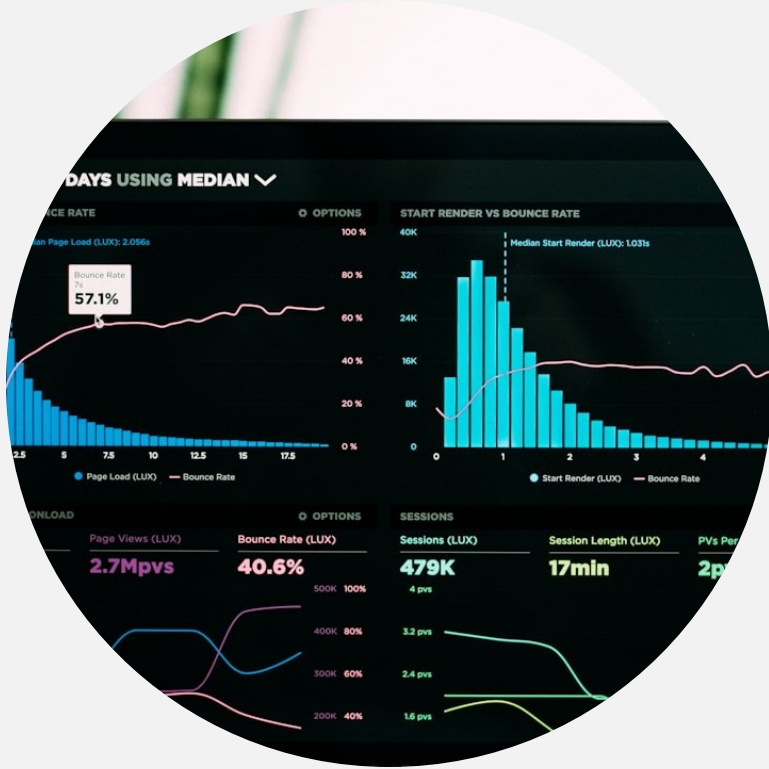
DAYS USING MEDIAN

NCE RATE

OPTIONS

dian Page Load (LUX): 2.056s

100 %

Bounce Rate
7s
57.1%

80 %

60 %

40 %

20 %

0 %

2.5 5 7.5 10 12.5 15 17.5

Page Load (LUX) Bounce Rate

START RENDER VS BOUNCE RATE

40K

Median Start Render (LUX): 1.031s

32K

24K

16K

8K

0

0 1 2 3 4

Start Render (LUX) Bounce Rate

ONLOAD

OPTIONS

Page Views (LUX)
2.7Mpvs

Bounce Rate (LUX)
40.6%

500K 100%

400K 80%

300K 60%

200K 40%

SESSIONS

Sessions (LUX)
479K

Session Length (LUX)
17min

PVs Per
2p

4 pvs

3.2 pvs

2.4 pvs

1.6 pvs